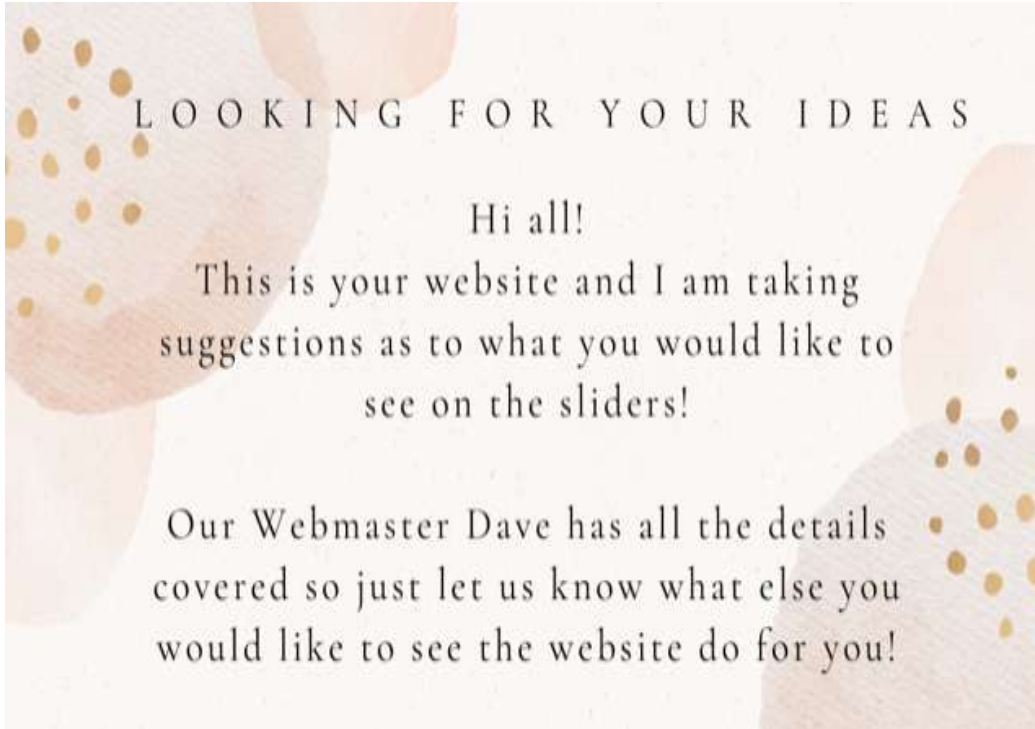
LOOKING FOR YOUR IDEAS

Hi all!
This is your website and I am taking suggestions as to what you would like to see on the sliders!

Our Webmaster Dave has all the details covered so just let us know what else you would like to see the website do for you!